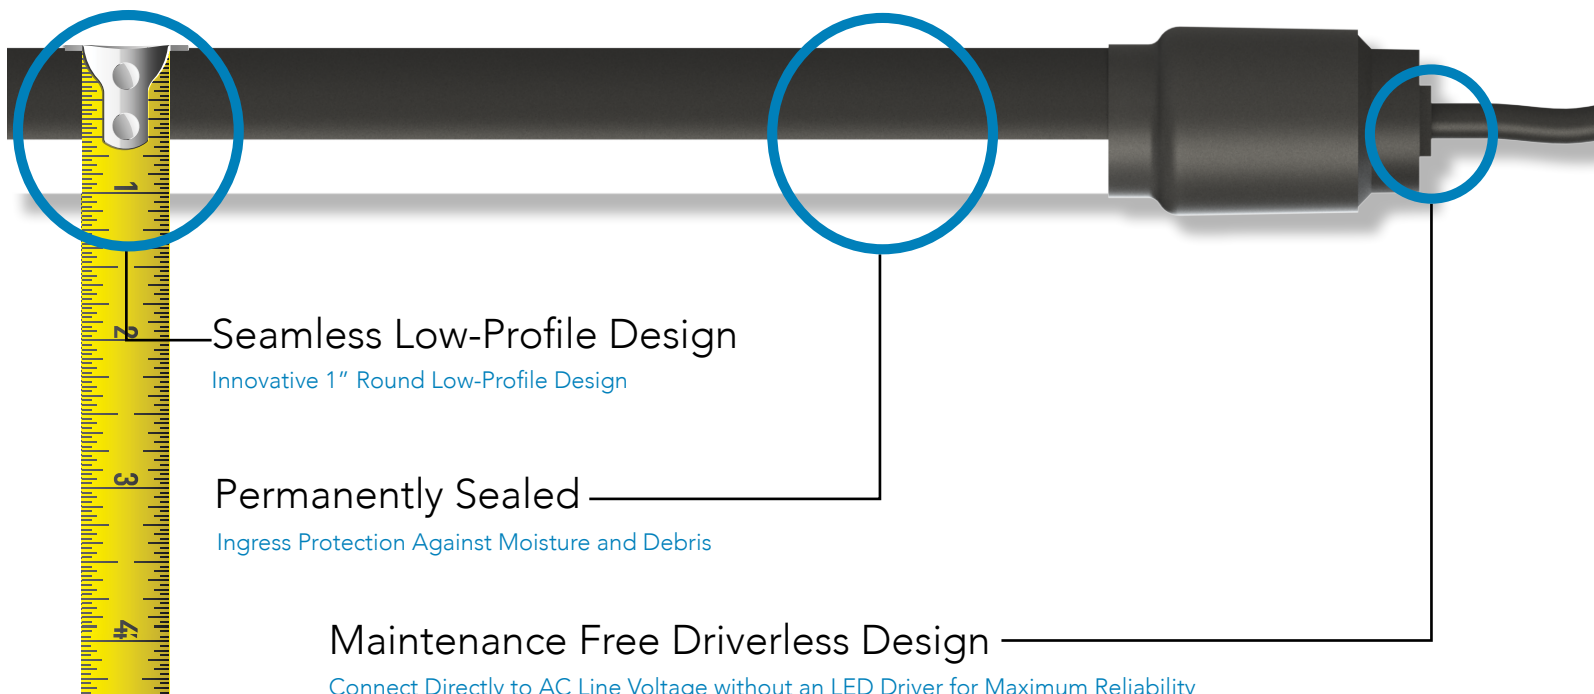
1
2
3
4

Seamless Low-Profile Design
Innovative 1” Round Low-Profile Design

Permanently Sealed
Ingress Protection Against Moisture and Debris

Maintenance Free Driverless Design
Connect Directly to AC Line Voltage without an LED Driver for Maximum Reliability